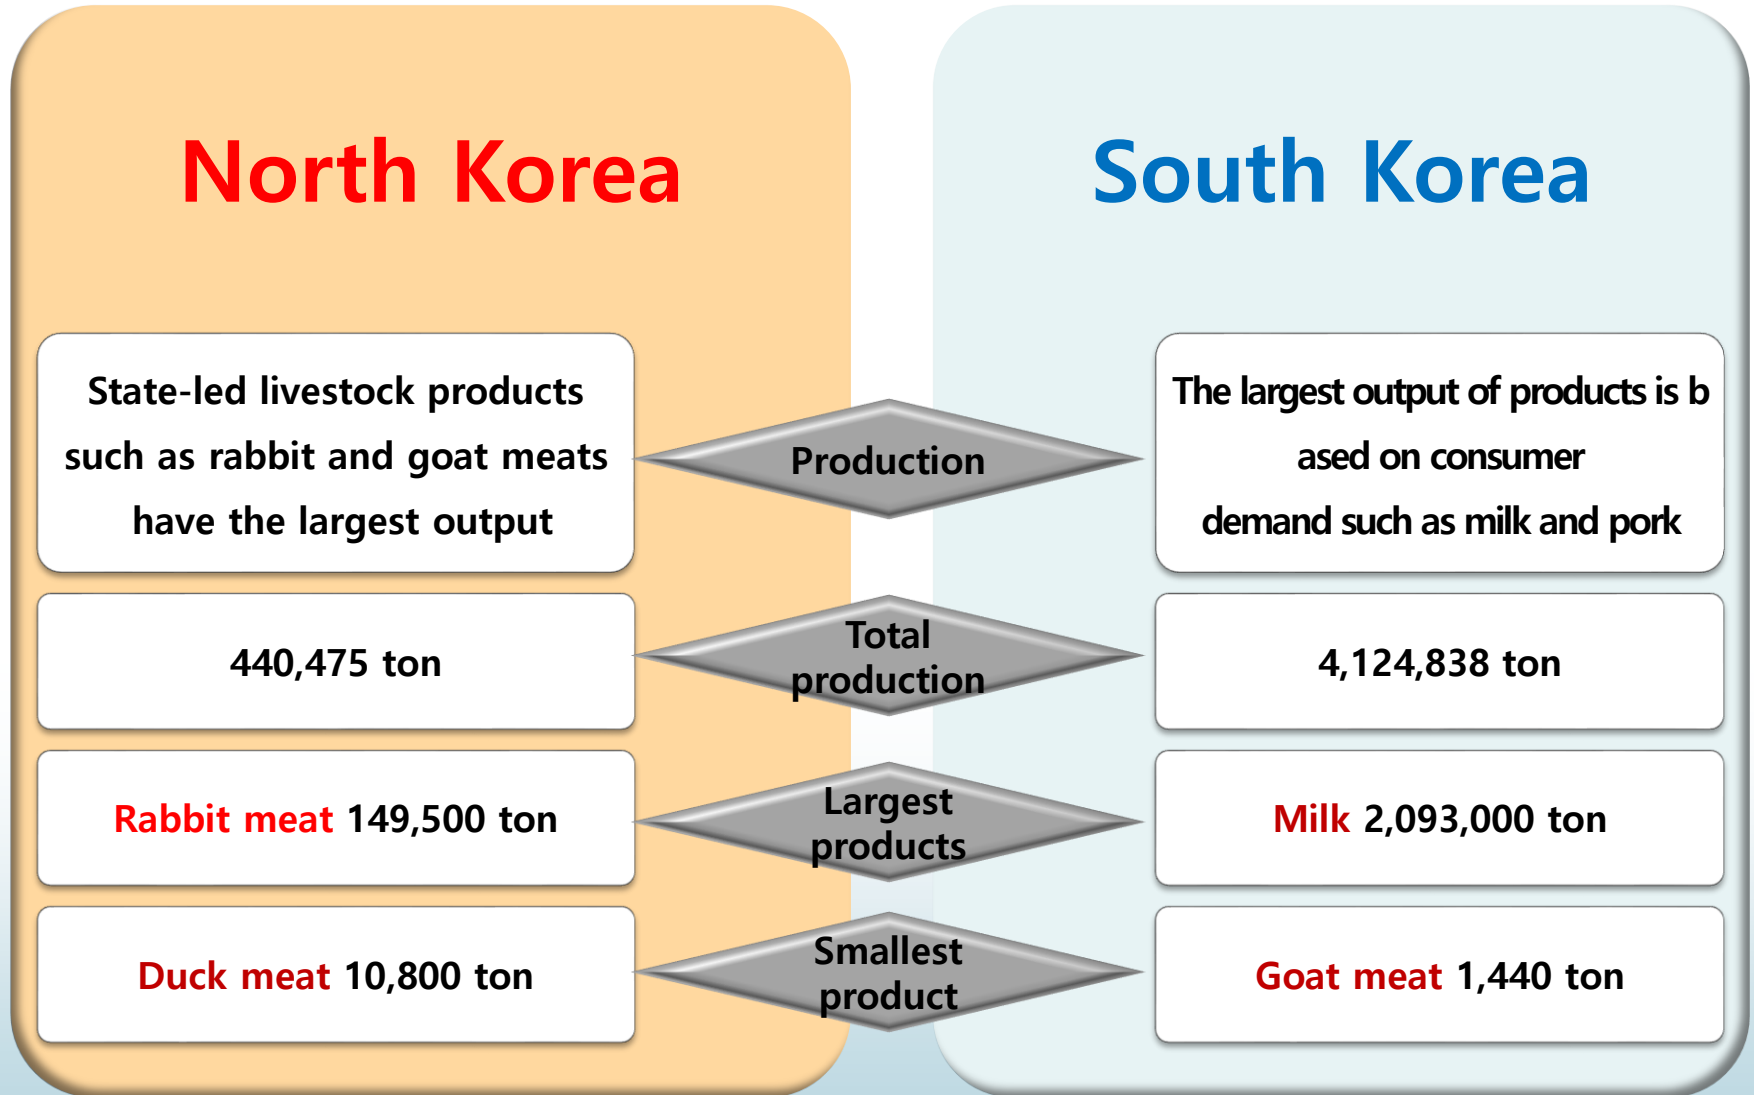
North Korea

South Korea

State-led livestock products such as rabbit and goat meats have the largest output

Production

The largest output of products is based on consumer demand such as milk and pork

440,475 ton

Total production

4,124,838 ton

Rabbit meat 149,500 ton

Largest products

Milk 2,093,000 ton

Duck meat 10,800 ton

Smallest product

Goat meat 1,440 ton